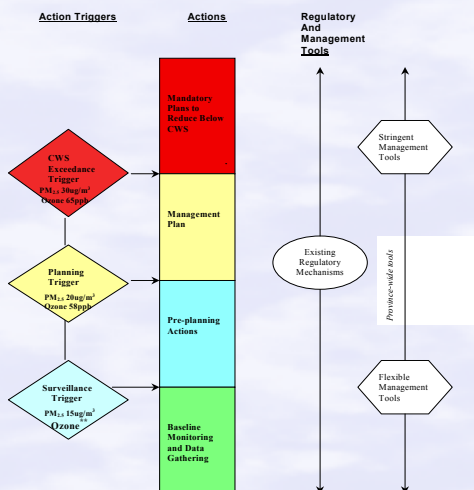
Action Triggers

Actions

Regulatory And Management Tools

Mandatory Plans to Reduce Below CWS

CWS Exceedance Trigger
$PM_{2.5}$ 30ug/m$^3$
Ozone 65ppb

Management Plan

Stringent Management Tools

Existing Regulatory Mechanisms

Province-wide tools

Planning Trigger
$PM_{2.5}$ 20ug/m$^3$
Ozone 58ppb

Pre-planning Actions

Surveillance Trigger
$PM_{2.5}$ 15ug/m$^3$
Ozone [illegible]

Flexible Management Tools

Baseline Monitoring and Data Gathering